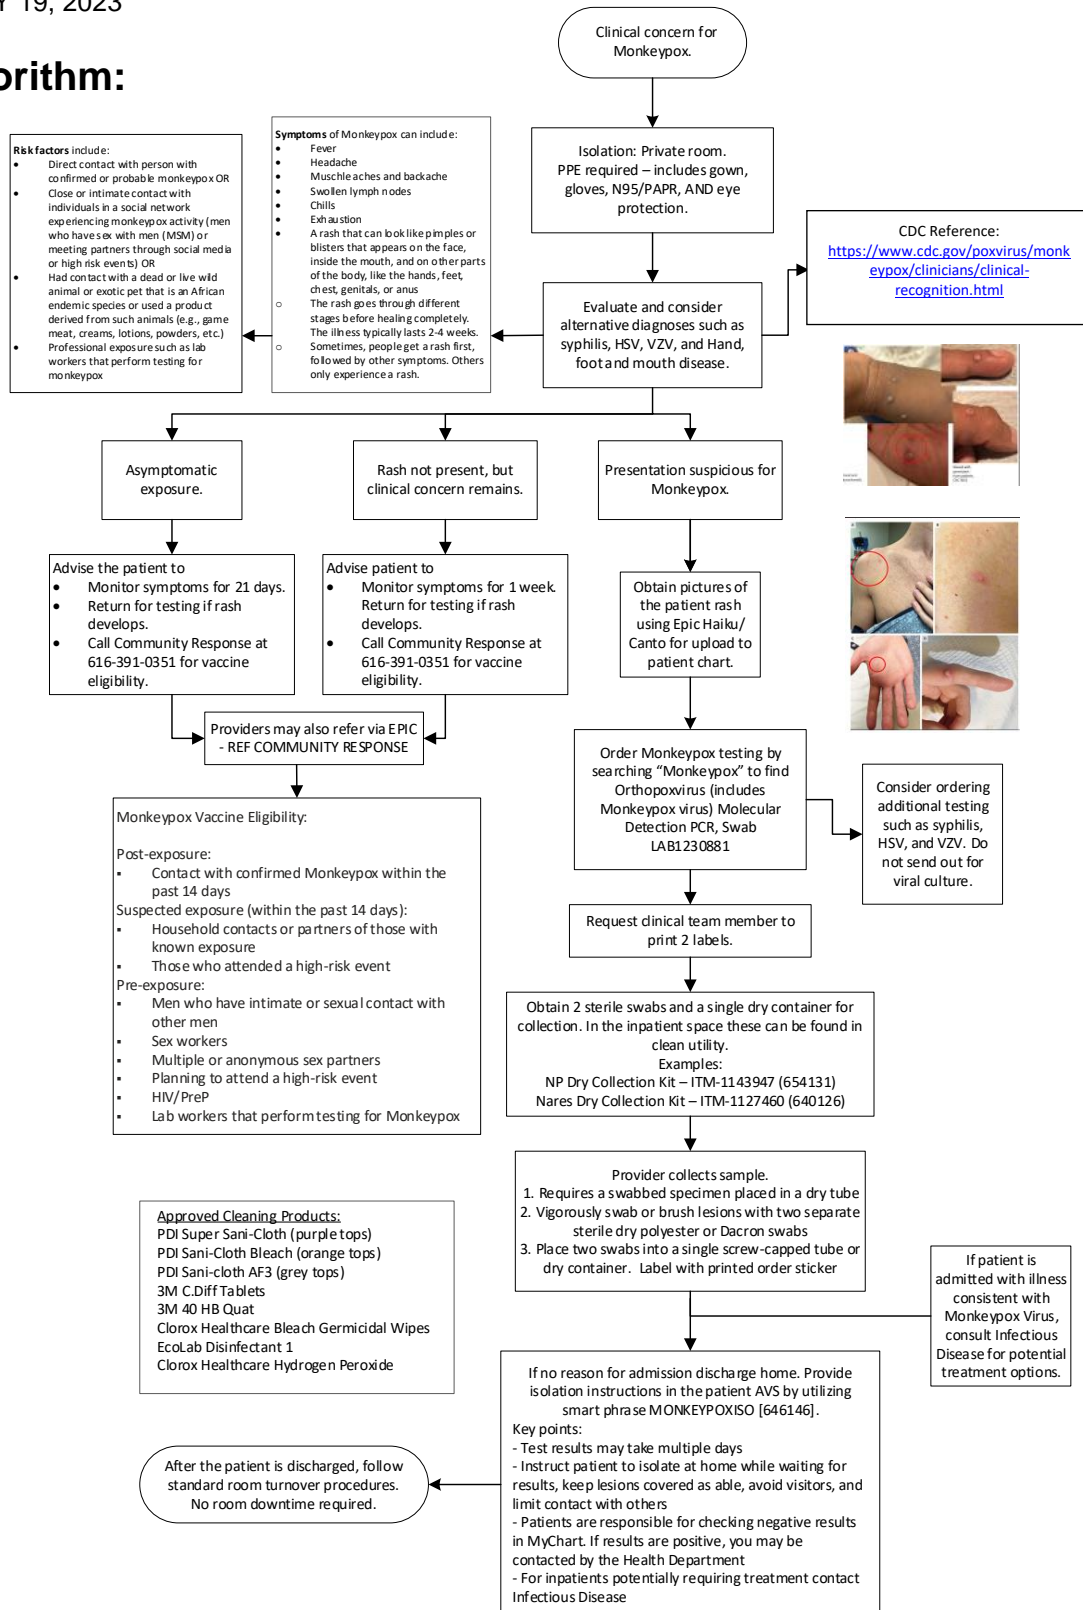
r 19, 2023

orithm:

Clinical concern for Monkeypox.

Isolation: Private room. PPE required – includes gown, gloves, N95/PAPR, AND eye protection.

CDC Reference: https://www.cdc.gov/poxvirus/monkeypox/clinicians/clinical-recognition.html

Risk factors include:
- Direct contact with person with confirmed or probable monkeypox OR
- Close or intimate contact with individuals in a social network experiencing monkeypox activity (men who have sex with men (MSM) or meeting partners through social media or high risk events) OR
- Had contact with a dead or live wild animal or exotic pet that is an African endemic species or used a product derived from such animals (e.g., game meat, creams, lotions, powders, etc.)
- Professional exposure such as lab workers that perform testing for monkeypox

Symptoms of Monkeypox can include:
- Fever
- Headache
- Muschle aches and backache
- Swollen lymph nodes
- Chills
- Exhaustion
- A rash that can look like pimples or blisters that appears on the face, inside the mouth, and on other parts of the body, like the hands, feet, chest, genitals, or anus
  - The rash goes through different stages before healing completely. The illness typically lasts 2-4 weeks.
  - Sometimes, people get a rash first, followed by other symptoms. Others only experience a rash.

Evaluate and consider alternative diagnoses such as syphilis, HSV, VZV, and Hand, foot and mouth disease.

Asymptomatic exposure.

Rash not present, but clinical concern remains.

Presentation suspicious for Monkeypox.

Advise the patient to
- Monitor symptoms for 21 days.
- Return for testing if rash develops.
- Call Community Response at 616-391-0351 for vaccine eligibility.

Advise patient to
- Monitor symptoms for 1 week. Return for testing if rash develops.
- Call Community Response at 616-391-0351 for vaccine eligibility.

Obtain pictures of the patient rash using Epic Haiku/ Canto for upload to patient chart.

Providers may also refer via EPIC - REF COMMUNITY RESPONSE

Monkeypox Vaccine Eligibility:

Post-exposure:
- Contact with confirmed Monkeypox within the past 14 days
Suspected exposure (within the past 14 days):
- Household contacts or partners of those with known exposure
- Those who attended a high-risk event
Pre-exposure:
- Men who have intimate or sexual contact with other men
- Sex workers
- Multiple or anonymous sex partners
- Planning to attend a high-risk event
- HIV/PreP
- Lab workers that perform testing for Monkeypox

Order Monkeypox testing by searching "Monkeypox" to find Orthopoxvirus (includes Monkeypox virus) Molecular Detection PCR, Swab LAB1230881

Consider ordering additional testing such as syphilis, HSV, and VZV. Do not send out for viral culture.

Request clinical team member to print 2 labels.

Obtain 2 sterile swabs and a single dry container for collection. In the inpatient space these can be found in clean utility.
Examples:
NP Dry Collection Kit – ITM-1143947 (654131)
Nares Dry Collection Kit – ITM-1127460 (640126)

Provider collects sample.
1. Requires a swabbed specimen placed in a dry tube
2. Vigorously swab or brush lesions with two separate sterile dry polyester or Dacron swabs
3. Place two swabs into a single screw-capped tube or dry container. Label with printed order sticker

Approved Cleaning Products:
PDI Super Sani-Cloth (purple tops)
PDI Sani-Cloth Bleach (orange tops)
PDI Sani-cloth AF3 (grey tops)
3M C.Diff Tablets
3M 40 HB Quat
Clorox Healthcare Bleach Germicidal Wipes
EcoLab Disinfectant 1
Clorox Healthcare Hydrogen Peroxide

If patient is admitted with illness consistent with Monkeypox Virus, consult Infectious Disease for potential treatment options.

If no reason for admission discharge home. Provide isolation instructions in the patient AVS by utilizing smart phrase MONKEYPOXISO [646146].
Key points:
- Test results may take multiple days
- Instruct patient to isolate at home while waiting for results, keep lesions covered as able, avoid visitors, and limit contact with others
- Patients are responsible for checking negative results in MyChart. If results are positive, you may be contacted by the Health Department
- For inpatients potentially requiring treatment contact Infectious Disease

After the patient is discharged, follow standard room turnover procedures. No room downtime required.